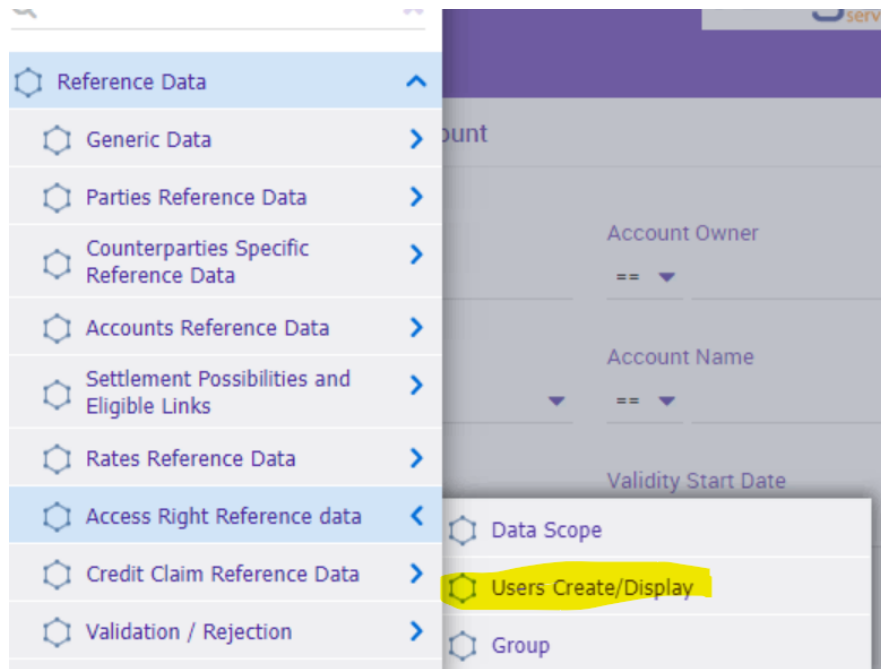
Reference Data
Generic Data
Parties Reference Data
Counterparties Specific Reference Data
Accounts Reference Data
Settlement Possibilities and Eligible Links
Rates Reference Data
Access Right Reference data
Credit Claim Reference Data
Validation / Rejection

serv

ount

Account Owner
==

Account Name
==

Validity Start Date

Data Scope
Users Create/Display
Group